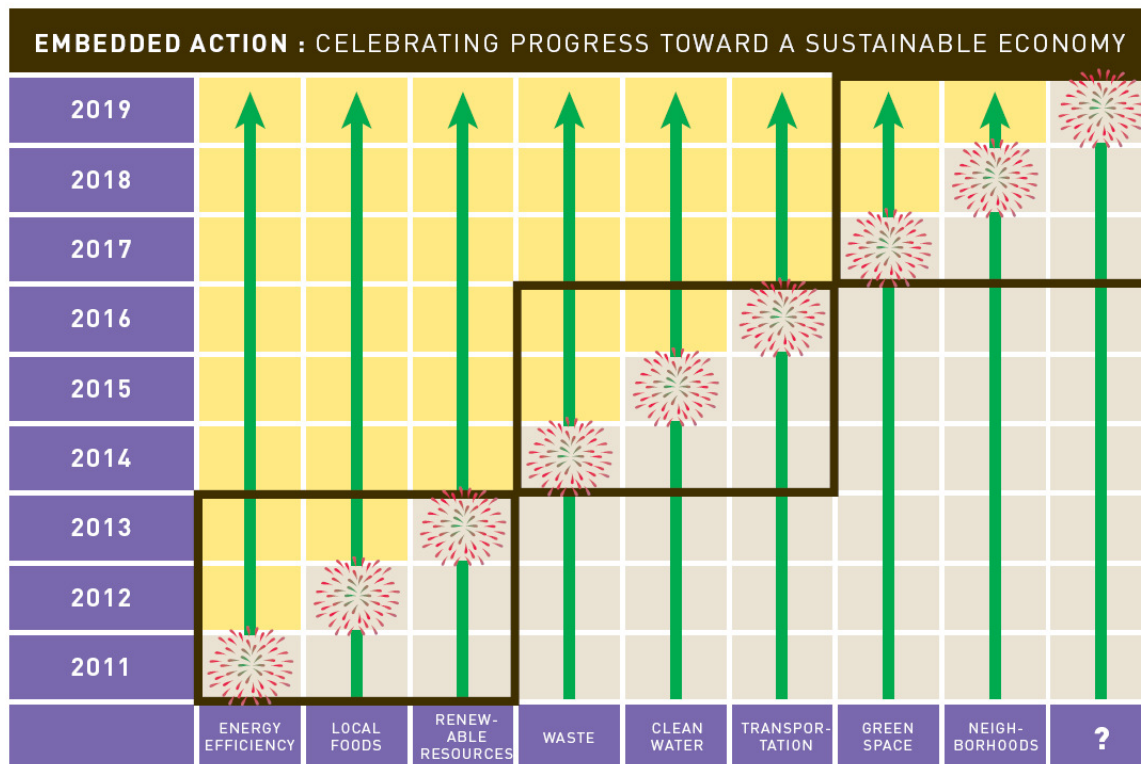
EMBEDDED ACTION : CELEBRATING PROGRESS TOWARD A SUSTAINABLE ECONOMY

| |  |  |  |  |  |  |  |  |  |
|---|---|---|---|---|---|---|---|---|---|
| 2019 | | | | | | | | | |
| 2018 | | | | | | | | | |
| 2017 | | | | | | | | | |
| 2016 | | | | | | | | | |
| 2015 | | | | | | | | | |
| 2014 | | | | | | | | | |
| 2013 | | | | | | | | | |
| 2012 | | | | | | | | | |
| 2011 | | | | | | | | | |
| | ENERGY EFFICIENCY | LOCAL FOODS | RENEWABLE RESOURCES | WASTE | CLEAN WATER | TRANSPORTATION | GREEN SPACE | NEIGHBORHOODS | ? |